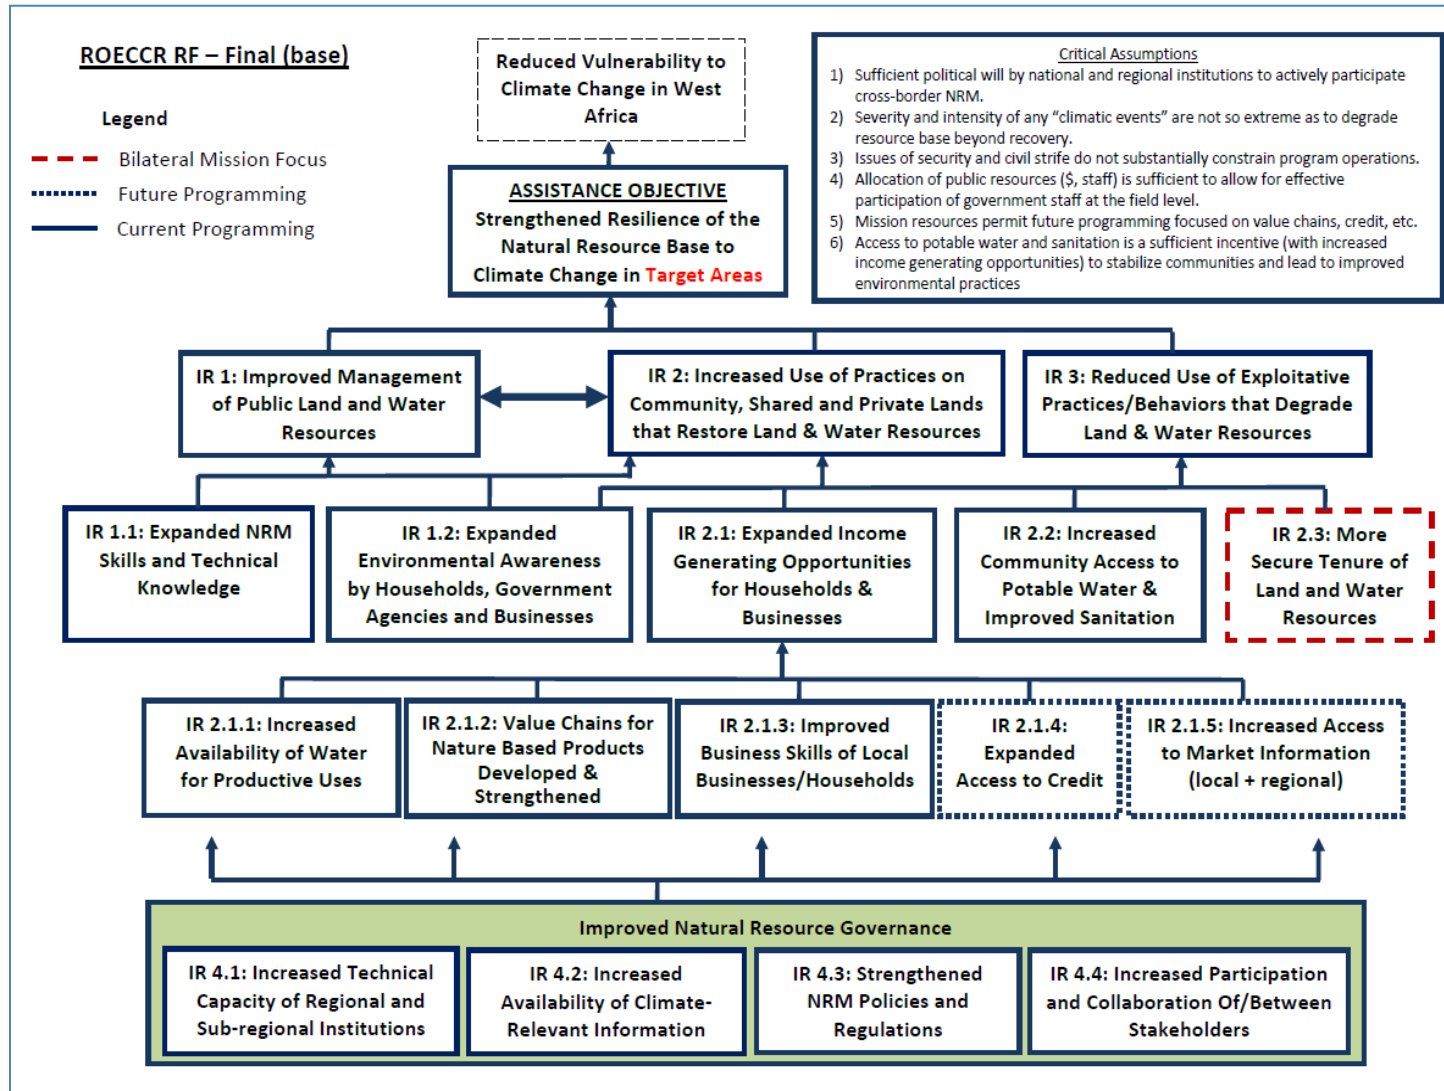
ROECCR RF – Final (base)

Legend

Bilateral Mission Focus

Future Programming

Current Programming

Reduced Vulnerability to Climate Change in West Africa

ASSISTANCE OBJECTIVE
Strengthened Resilience of the Natural Resource Base to Climate Change in Target Areas

Critical Assumptions
1) Sufficient political will by national and regional institutions to actively participate cross-border NRM.
2) Severity and intensity of any "climatic events" are not so extreme as to degrade resource base beyond recovery.
3) Issues of security and civil strife do not substantially constrain program operations.
4) Allocation of public resources ($, staff) is sufficient to allow for effective participation of government staff at the field level.
5) Mission resources permit future programming focused on value chains, credit, etc.
6) Access to potable water and sanitation is a sufficient incentive (with increased income generating opportunities) to stabilize communities and lead to improved environmental practices

IR 1: Improved Management of Public Land and Water Resources

IR 2: Increased Use of Practices on Community, Shared and Private Lands that Restore Land & Water Resources

IR 3: Reduced Use of Exploitative Practices/Behaviors that Degrade Land & Water Resources

IR 1.1: Expanded NRM Skills and Technical Knowledge

IR 1.2: Expanded Environmental Awareness by Households, Government Agencies and Businesses

IR 2.1: Expanded Income Generating Opportunities for Households & Businesses

IR 2.2: Increased Community Access to Potable Water & Improved Sanitation

IR 2.3: More Secure Tenure of Land and Water Resources

IR 2.1.1: Increased Availability of Water for Productive Uses

IR 2.1.2: Value Chains for Nature Based Products Developed & Strengthened

IR 2.1.3: Improved Business Skills of Local Businesses/Households

IR 2.1.4: Expanded Access to Credit

IR 2.1.5: Increased Access to Market Information (local + regional)

Improved Natural Resource Governance

IR 4.1: Increased Technical Capacity of Regional and Sub-regional Institutions

IR 4.2: Increased Availability of Climate-Relevant Information

IR 4.3: Strengthened NRM Policies and Regulations

IR 4.4: Increased Participation and Collaboration Of/Between Stakeholders